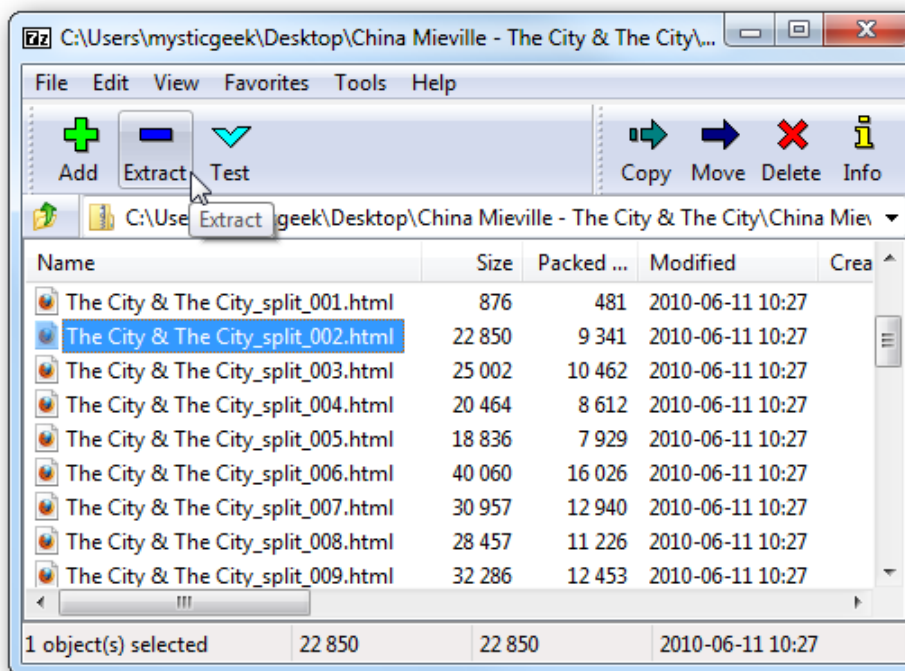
7z C:\Users\mysticgeek\Desktop\China Mieville - The City & The City\...

File Edit View Favorites Tools Help

Add Extract Test Copy Move Delete Info

C:\Use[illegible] Extract geek\Desktop\China Mieville - The City & The City\China Miev

| Name | Size | Packed ... | Modified | Crea |
|---|---|---|---|---|
| The City & The City_split_001.html | 876 | 481 | 2010-06-11 10:27 | |
| The City & The City_split_002.html | 22 850 | 9 341 | 2010-06-11 10:27 | |
| The City & The City_split_003.html | 25 002 | 10 462 | 2010-06-11 10:27 | |
| The City & The City_split_004.html | 20 464 | 8 612 | 2010-06-11 10:27 | |
| The City & The City_split_005.html | 18 836 | 7 929 | 2010-06-11 10:27 | |
| The City & The City_split_006.html | 40 060 | 16 026 | 2010-06-11 10:27 | |
| The City & The City_split_007.html | 30 957 | 12 940 | 2010-06-11 10:27 | |
| The City & The City_split_008.html | 28 457 | 11 226 | 2010-06-11 10:27 | |
| The City & The City_split_009.html | 32 286 | 12 453 | 2010-06-11 10:27 | |

1 object(s) selected 22 850 22 850 2010-06-11 10:27